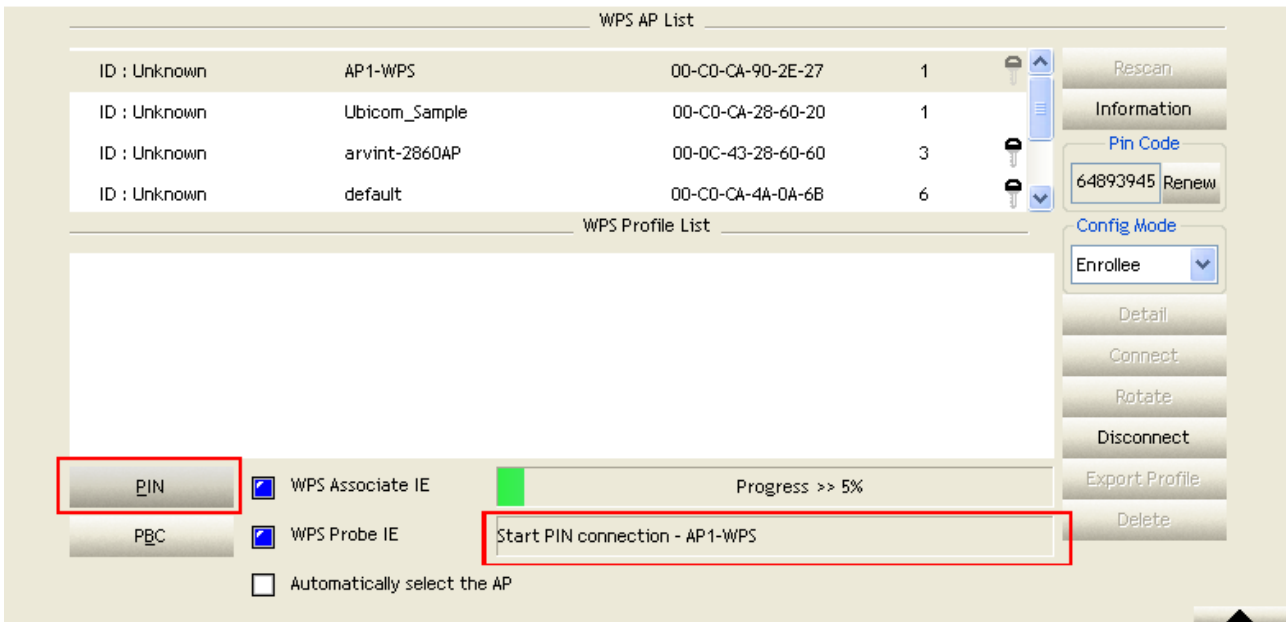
WPS AP List

| ID : Unknown | AP1-WPS | 00-C0-CA-90-2E-27 | 1 |
|---|---|---|---|
| ID : Unknown | Ubicom_Sample | 00-C0-CA-28-60-20 | 1 |
| ID : Unknown | arvint-2860AP | 00-0C-43-28-60-60 | 3 |
| ID : Unknown | default | 00-C0-CA-4A-0A-6B | 6 |

Rescan
Information
Pin Code
64893945
Renew

WPS Profile List

Config Mode
Enrollee
Detail
Connect
Rotate
Disconnect
Export Profile
Delete

PIN
PBC
WPS Associate IE
WPS Probe IE
Automatically select the AP
Progress >> 5%
Start PIN connection - AP1-WPS